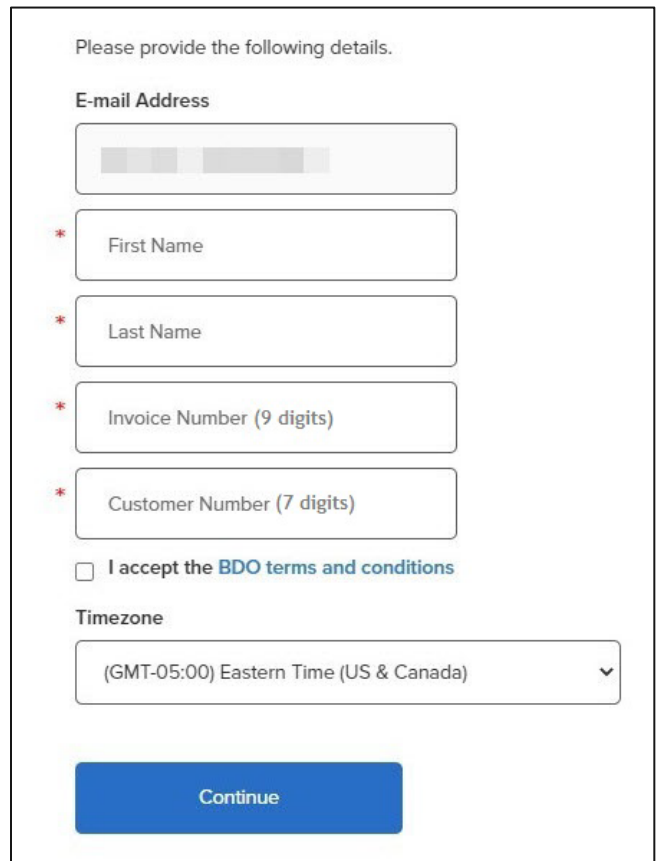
Please provide the following details.

E-mail Address

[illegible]

* First Name

* Last Name

* Invoice Number (9 digits)

* Customer Number (7 digits)

I accept the BDO terms and conditions

Timezone

(GMT-05:00) Eastern Time (US & Canada)

Continue